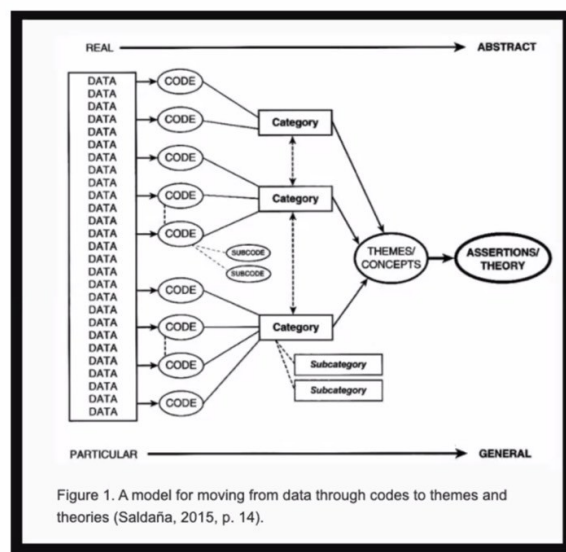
REAL ABSTRACT

DATA
DATA
DATA
DATA
DATA
DATA
DATA
DATA
DATA
DATA
DATA
DATA
DATA
DATA
DATA
DATA
DATA
DATA
DATA
DATA
DATA
DATA
DATA
DATA
DATA
DATA
DATA
DATA
DATA

CODE
CODE
CODE
CODE
CODE
SUBCODE
SUBCODE
CODE
CODE
CODE
CODE

Category
Category
Category
Subcategory
Subcategory

THEMES/ CONCEPTS

ASSERTIONS/ THEORY

PARTICULAR GENERAL

Figure 1. A model for moving from data through codes to themes and theories (Saldaña, 2015, p. 14).